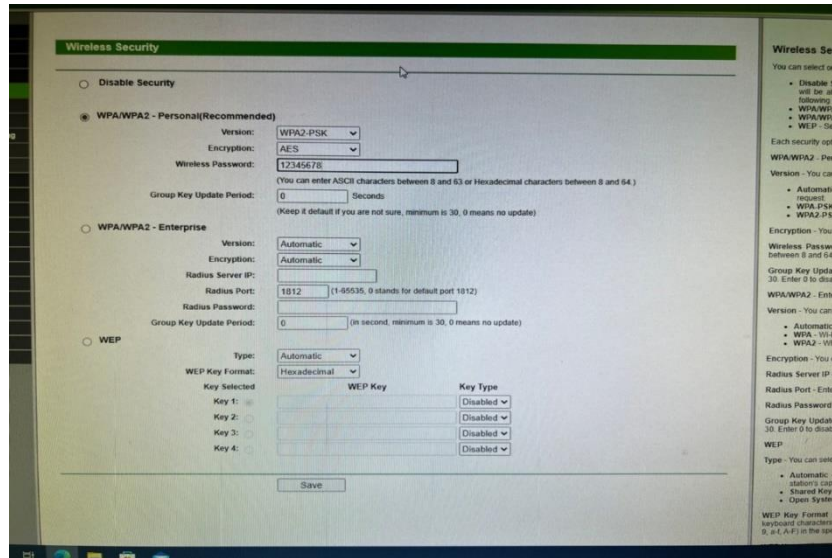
Wireless Security

Disable Security

WPA/WPA2 - Personal(Recommended)

Version: WPA2-PSK

Encryption: AES

Wireless Password: 12345678

(You can enter ASCII characters between 8 and 63 or Hexadecimal characters between 8 and 64.)

Group Key Update Period: 0 Seconds

(Keep it default if you are not sure, minimum is 30, 0 means no update)

WPA/WPA2 - Enterprise

Version: Automatic

Encryption: Automatic

Radius Server IP:

Radius Port: 1812 (1-65535, 0 stands for default port 1812)

Radius Password:

Group Key Update Period: 0 (in second, minimum is 30, 0 means no update)

WEP

Type: Automatic

WEP Key Format: Hexadecimal

| Key Selected | WEP Key | Key Type |
|---|---|---|
| Key 1: | | Disabled |
| Key 2: | | Disabled |
| Key 3: | | Disabled |
| Key 4: | | Disabled |

Save

Wireless Se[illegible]

You can select o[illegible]

Disable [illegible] will be a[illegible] following
WPA/WP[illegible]
WPA/WP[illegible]
WEP - Se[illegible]

Each security op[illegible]

WPA/WPA2 - Pe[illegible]

Version - You ca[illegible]

Automati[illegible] request
WPA-PSK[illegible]
WPA2-PS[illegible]

Encryption - You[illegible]

Wireless Passw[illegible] between 8 and 64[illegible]

Group Key Upda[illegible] 30. Enter 0 to dis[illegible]

WPA/WPA2 - Ent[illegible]

Version - You can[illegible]

Automatic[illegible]
WPA - Wi-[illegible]
WPA2 - Wi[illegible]

Encryption - You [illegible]

Radius Server IP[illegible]

Radius Port - Ent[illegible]

Radius Password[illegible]

Group Key Updat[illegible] 30. Enter 0 to disa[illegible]

WEP

Type - You can sele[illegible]

Automatic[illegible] station's cap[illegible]
Shared Key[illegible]
Open Syste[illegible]

WEP Key Format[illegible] keyboard characters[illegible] 9, a-f, A-F) in the sp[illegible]